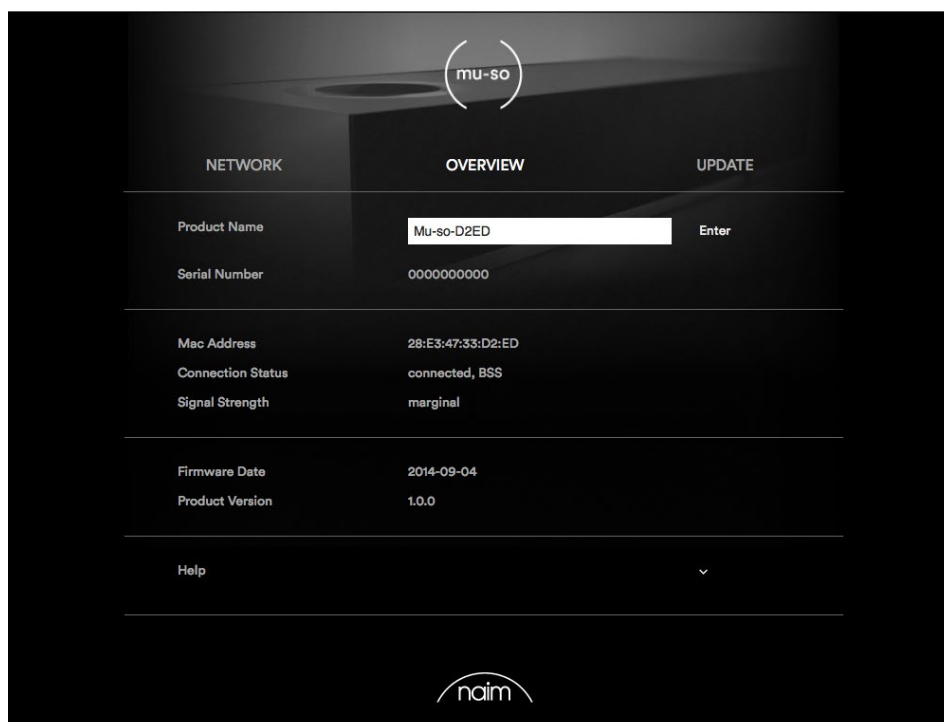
mu-so

NETWORK OVERVIEW UPDATE

| | | |
|---|---|---|
| Product Name | Mu-so-D2ED | Enter |
| Serial Number | 0000000000 | |

| | |
|---|---|
| Mac Address | 28:E3:47:33:D2:ED |
| Connection Status | connected, BSS |
| Signal Strength | marginal |

| | |
|---|---|
| Firmware Date | 2014-09-04 |
| Product Version | 1.0.0 |

Help

naim